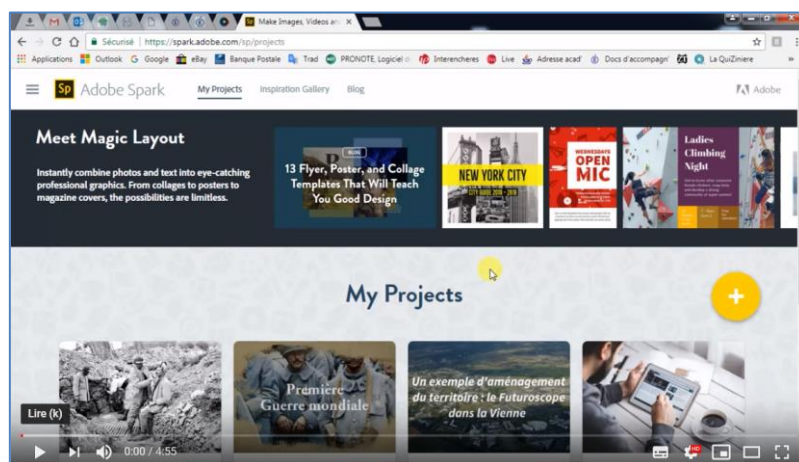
Make Images, Videos an ×

Sécurisé | https://spark.adobe.com/sp/projects

Applications Outlook G Google eBay Banque Postale Trad PRONOTE, Logiciel Interencheres Live Adresse acad' Docs d'accompagn' La QuiZiniere

Sp Adobe Spark My Projects Inspiration Gallery Blog Adobe

Meet Magic Layout

Instantly combine photos and text into eye-catching professional graphics. From collages to posters to magazine covers, the possibilities are limitless.

BLOG

13 Flyer, Poster, and Collage Templates That Will Teach You Good Design

NEW YORK CITY

WEDNESDAYS OPEN MIC

Ladies Climbing Night

My Projects

+

Première Guerre mondiale

Un exemple d'aménagement du territoire : le Futuroscope dans la Vienne

Lire (k)

0:00 / 4:55